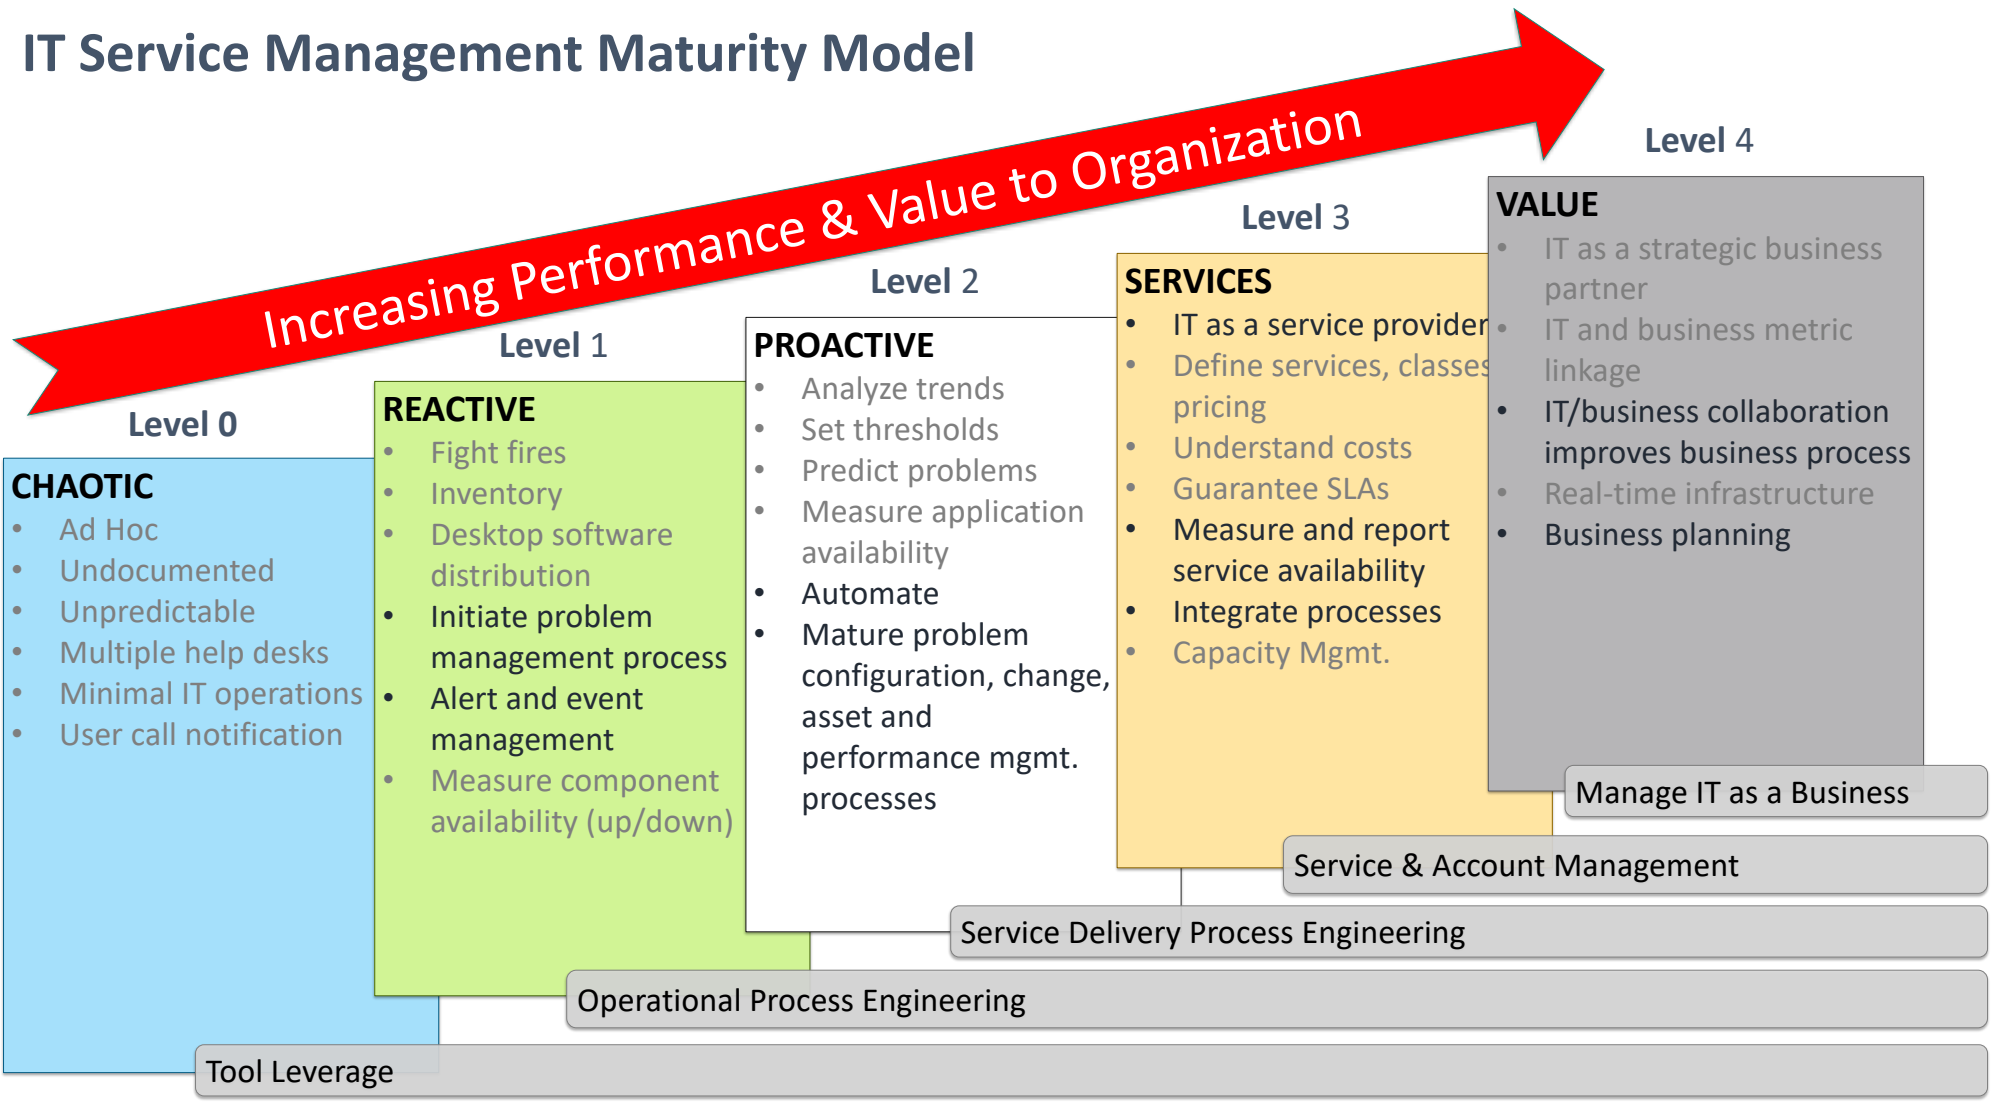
IT Service Management Maturity Model

Increasing Performance & Value to Organization

Level 0

CHAOTIC

- Ad Hoc
- Undocumented
- Unpredictable
- Multiple help desks
- Minimal IT operations
- User call notification

Level 1

REACTIVE

- Fight fires
- Inventory
- Desktop software distribution
- Initiate problem management process
- Alert and event management
- Measure component availability (up/down)

Level 2

PROACTIVE

- Analyze trends
- Set thresholds
- Predict problems
- Measure application availability
- Automate
- Mature problem configuration, change, asset and performance mgmt. processes

Level 3

SERVICES

- IT as a service provider
- Define services, classes pricing
- Understand costs
- Guarantee SLAs
- Measure and report service availability
- Integrate processes
- Capacity Mgmt.

Level 4

VALUE

- IT as a strategic business partner
- IT and business metric linkage
- IT/business collaboration improves business process
- Real-time infrastructure
- Business planning

Manage IT as a Business

Service & Account Management

Service Delivery Process Engineering

Operational Process Engineering

Tool Leverage